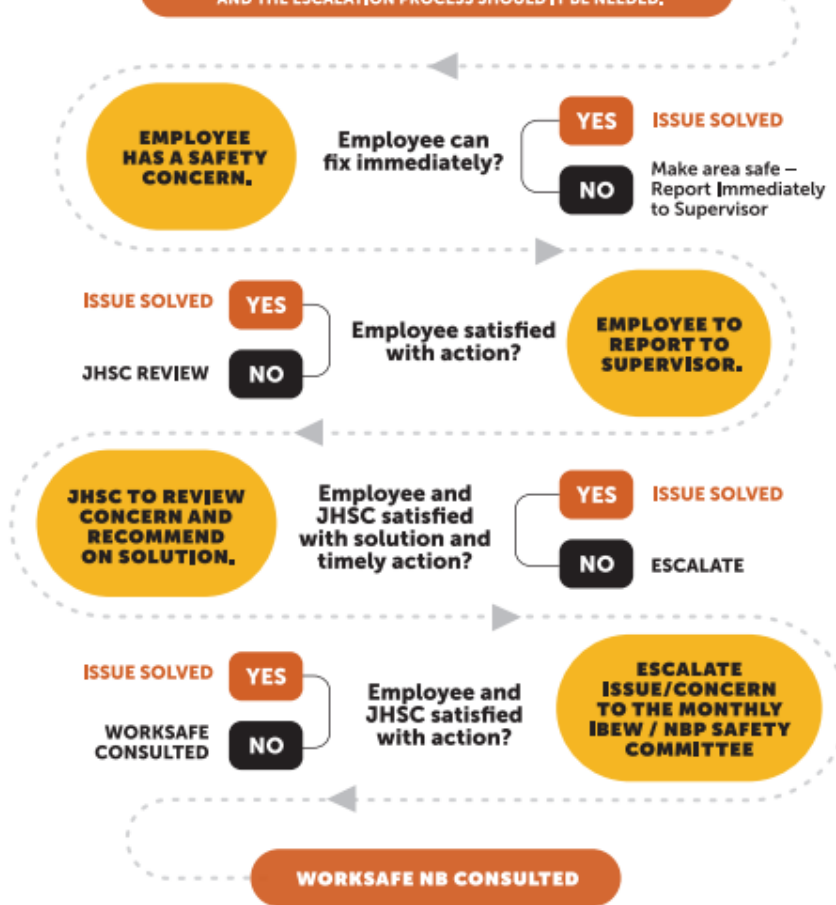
AND THE ESCALATION PROCESS SHOULD IT BE NEEDED.

EMPLOYEE HAS A SAFETY CONCERN.

Employee can fix immediately?

YES

ISSUE SOLVED

NO

Make area safe – Report Immediately to Supervisor

ISSUE SOLVED

YES

JHSC REVIEW

NO

Employee satisfied with action?

EMPLOYEE TO REPORT TO SUPERVISOR.

JHSC TO REVIEW CONCERN AND RECOMMEND ON SOLUTION.

Employee and JHSC satisfied with solution and timely action?

YES

ISSUE SOLVED

NO

ESCALATE

ISSUE SOLVED

YES

WORKSAFE CONSULTED

NO

Employee and JHSC satisfied with action?

ESCALATE ISSUE/CONCERN TO THE MONTHLY IBEW / NBP SAFETY COMMITTEE

WORKSAFE NB CONSULTED